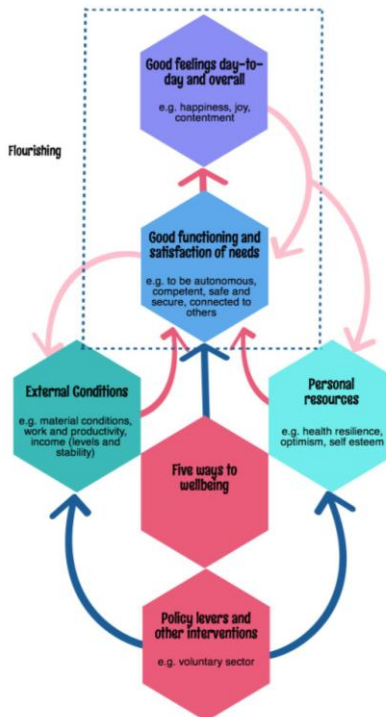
Flourishing

Good feelings day-to-day and overall

e.g. happiness, joy, contentment

Good functioning and satisfaction of needs

e.g. to be autonomous, competent, safe and secure, connected to others

External Conditions

e.g. material conditions, work and productivity, income (levels and stability)

Personal resources

e.g. health resilience, optimism, self esteem

Five ways to wellbeing

Policy levers and other interventions

e.g. voluntary sector